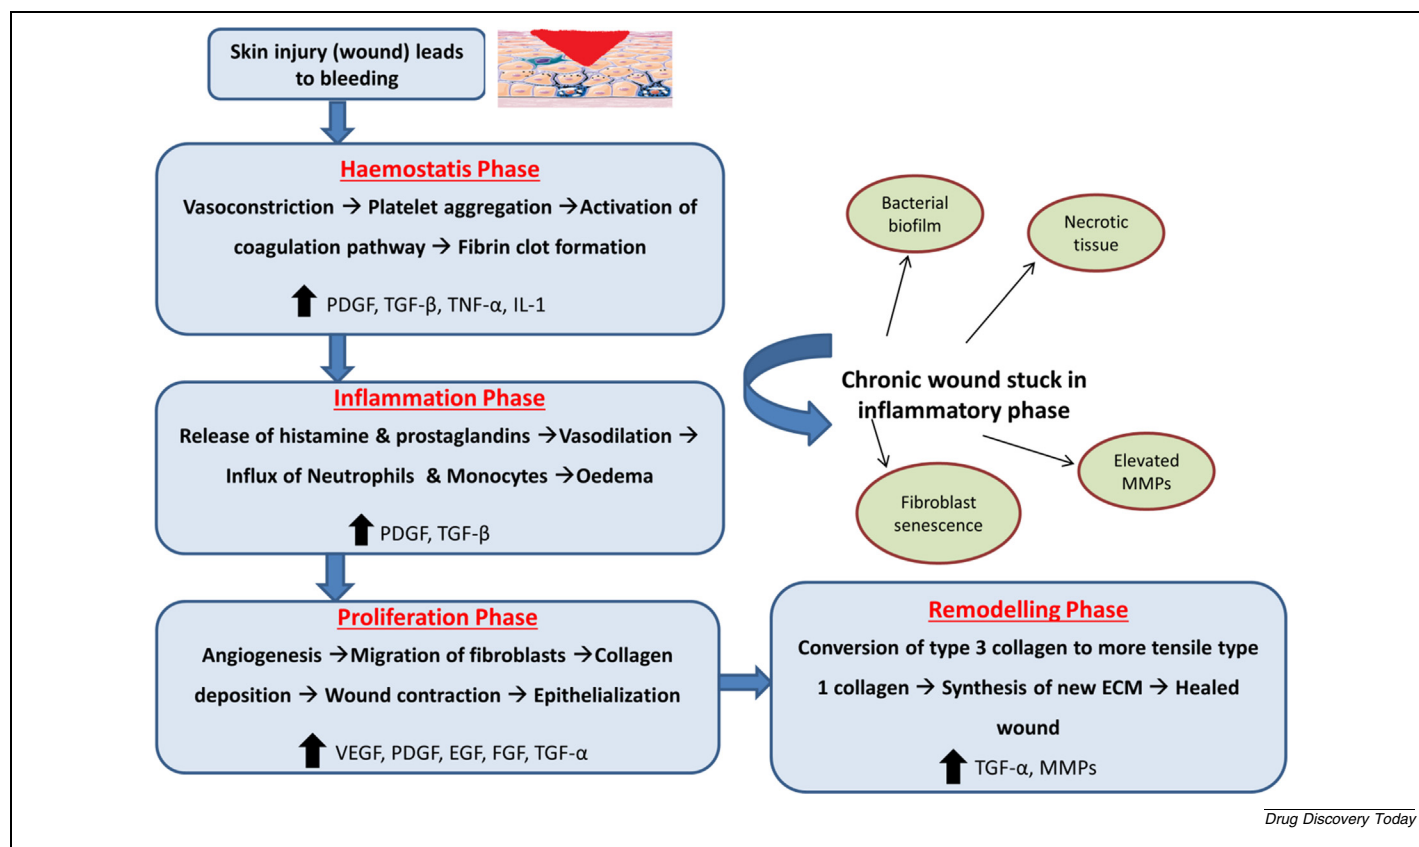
Skin injury (wound) leads to bleeding

Haemostatis Phase

Vasoconstriction → Platelet aggregation →Activation of coagulation pathway → Fibrin clot formation

⬆ PDGF, TGF-β, TNF-α, IL-1

Inflammation Phase

Release of histamine & prostaglandins →Vasodilation → Influx of Neutrophils & Monocytes →Oedema

⬆ PDGF, TGF-β

Proliferation Phase

Angiogenesis →Migration of fibroblasts →Collagen deposition → Wound contraction → Epithelialization

⬆ VEGF, PDGF, EGF, FGF, TGF-α

Bacterial biofilm

Necrotic tissue

Chronic wound stuck in inflammatory phase

Fibroblast senescence

Elevated MMPs

Remodelling Phase

Conversion of type 3 collagen to more tensile type 1 collagen → Synthesis of new ECM → Healed wound

⬆ TGF-α, MMPs

Drug Discovery Today